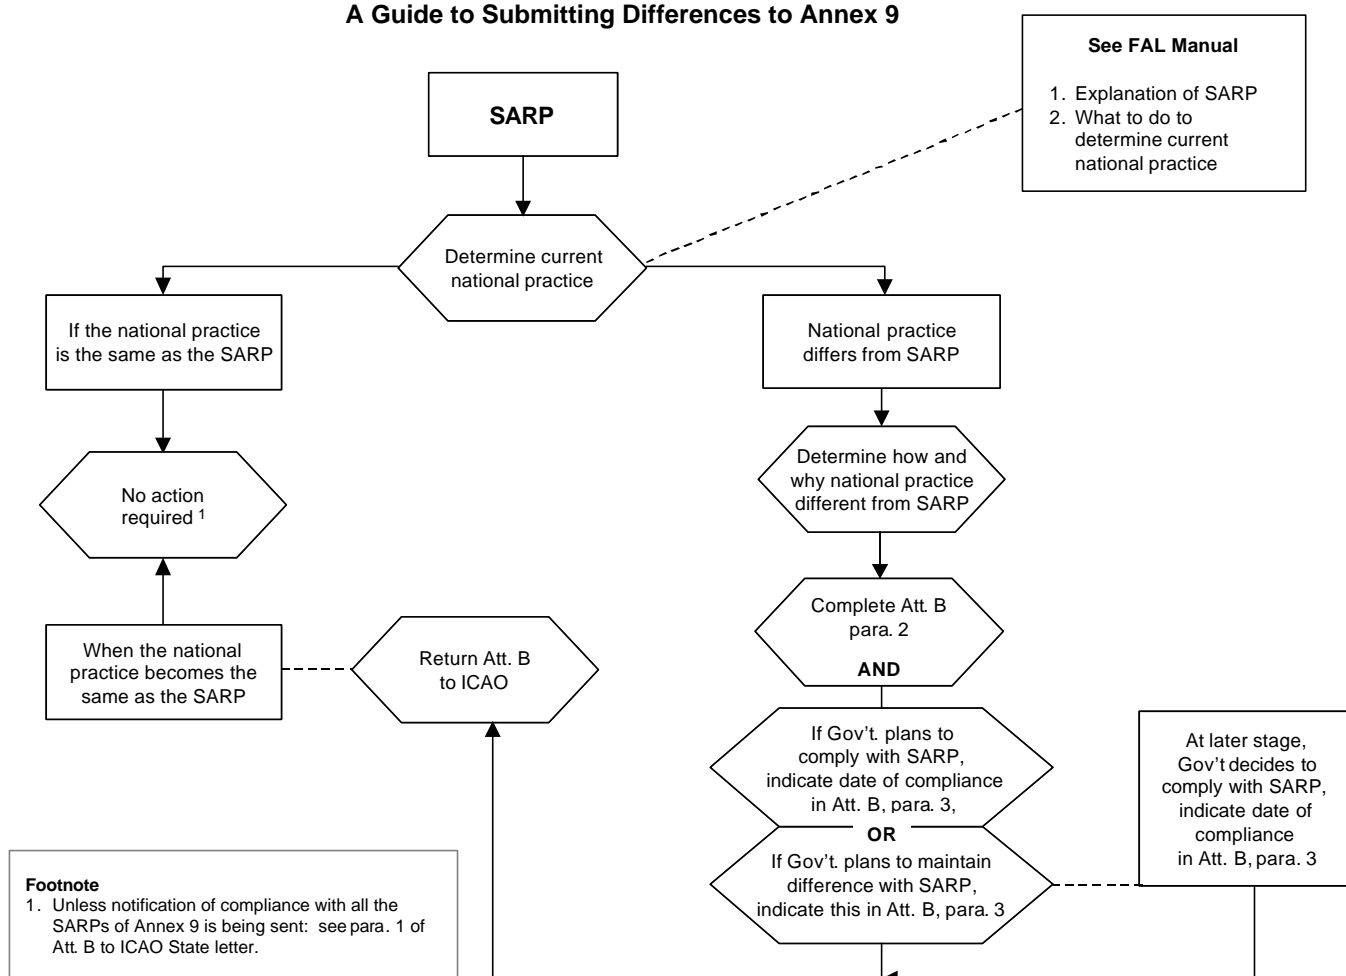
A Guide to Submitting Differences to Annex 9

See FAL Manual

1. Explanation of SARP
2. What to do to determine current national practice

SARP

Determine current national practice

If the national practice is the same as the SARP

National practice differs from SARP

No action required $^1$

Determine how and why national practice different from SARP

Complete Att. B para. 2

AND

When the national practice becomes the same as the SARP

Return Att. B to ICAO

If Gov't. plans to comply with SARP, indicate date of compliance in Att. B, para. 3,

OR

If Gov't. plans to maintain difference with SARP, indicate this in Att. B, para. 3

At later stage, Gov't decides to comply with SARP, indicate date of compliance in Att. B, para. 3

Footnote
1. Unless notification of compliance with all the SARPs of Annex 9 is being sent: see para. 1 of Att. B to ICAO State letter.